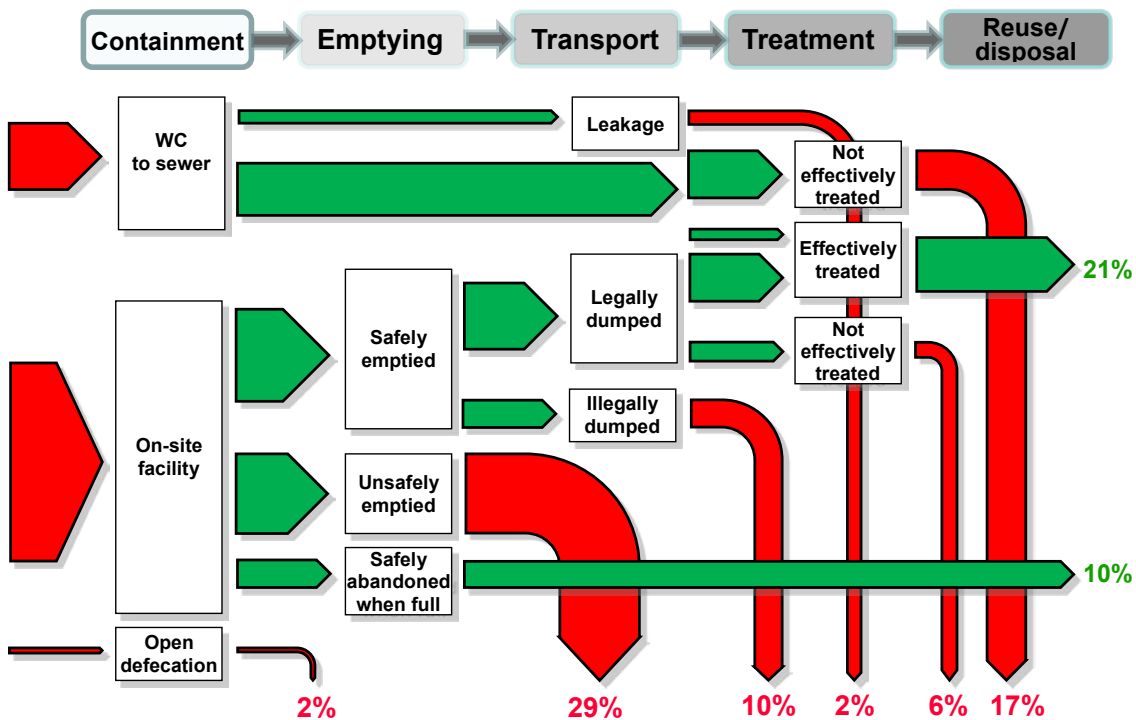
Containment
Emptying
Transport
Treatment
Reuse/ disposal

WC to sewer
Leakage
Not effectively treated
Effectively treated
21%
Not effectively treated
On-site facility
Safely emptied
Legally dumped
Illegally dumped
Unsafely emptied
Safely abandoned when full
10%
Open defecation

2%
29%
10%
2%
6%
17%